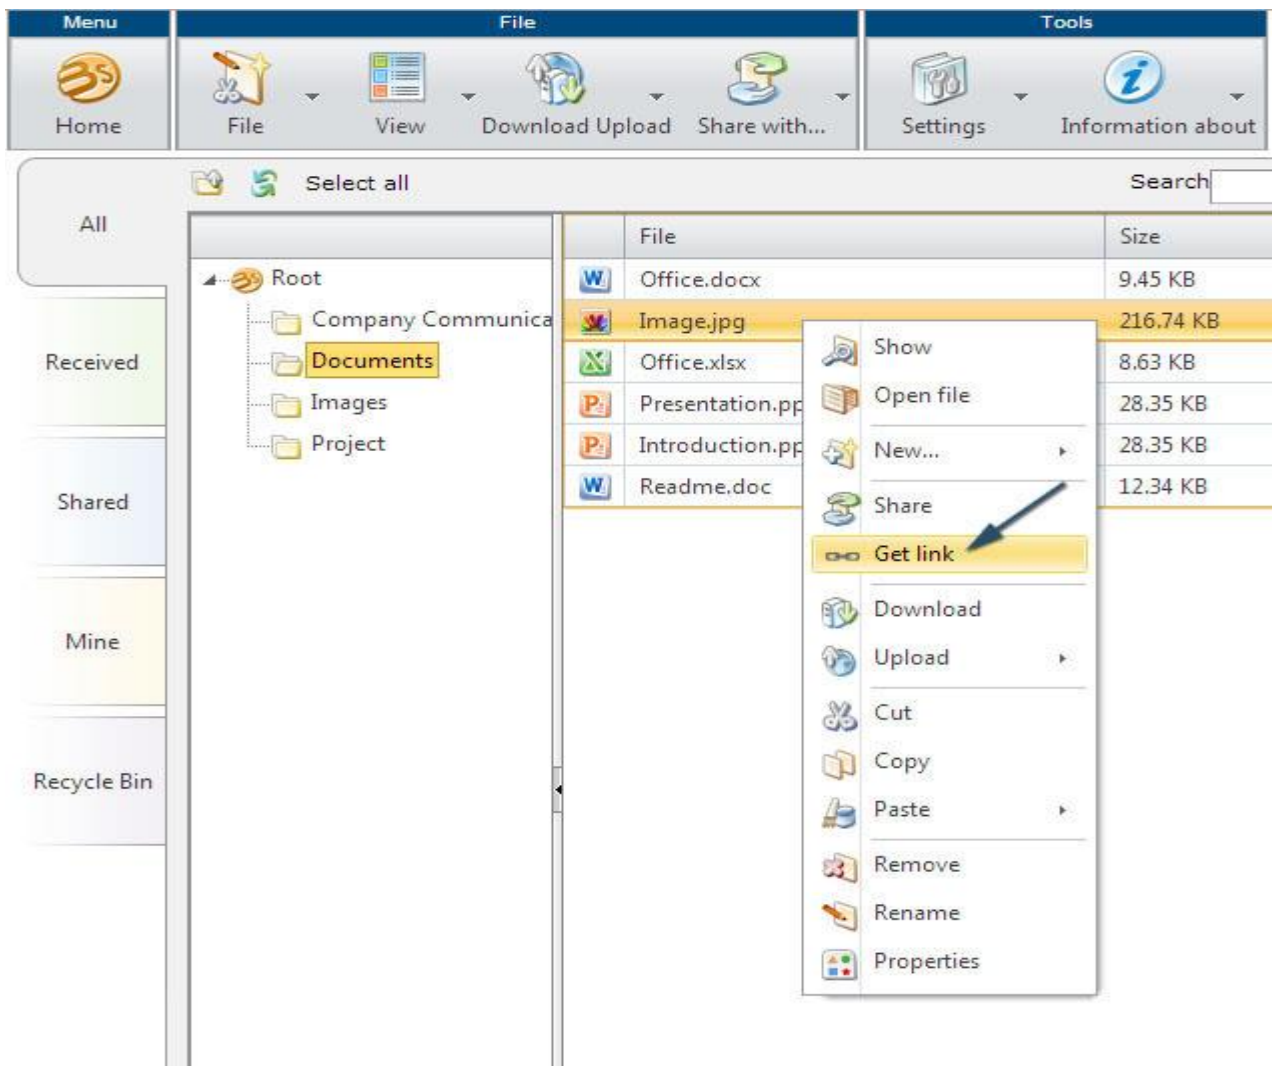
Menu
Home

File
File
View
Download Upload
Share with...

Tools
Settings
Information about

Select all
Search

All
Received
Shared
Mine
Recycle Bin

Root
Company Communica
Documents
Images
Project

| File | Size |
|---|---|
| Office.docx | 9.45 KB |
| Image.jpg | 216.74 KB |
| Office.xlsx | 8.63 KB |
| Presentation.pp | 28.35 KB |
| Introduction.pp | 28.35 KB |
| Readme.doc | 12.34 KB |

Show
Open file
New...
Share
Get link
Download
Upload
Cut
Copy
Paste
Remove
Rename
Properties